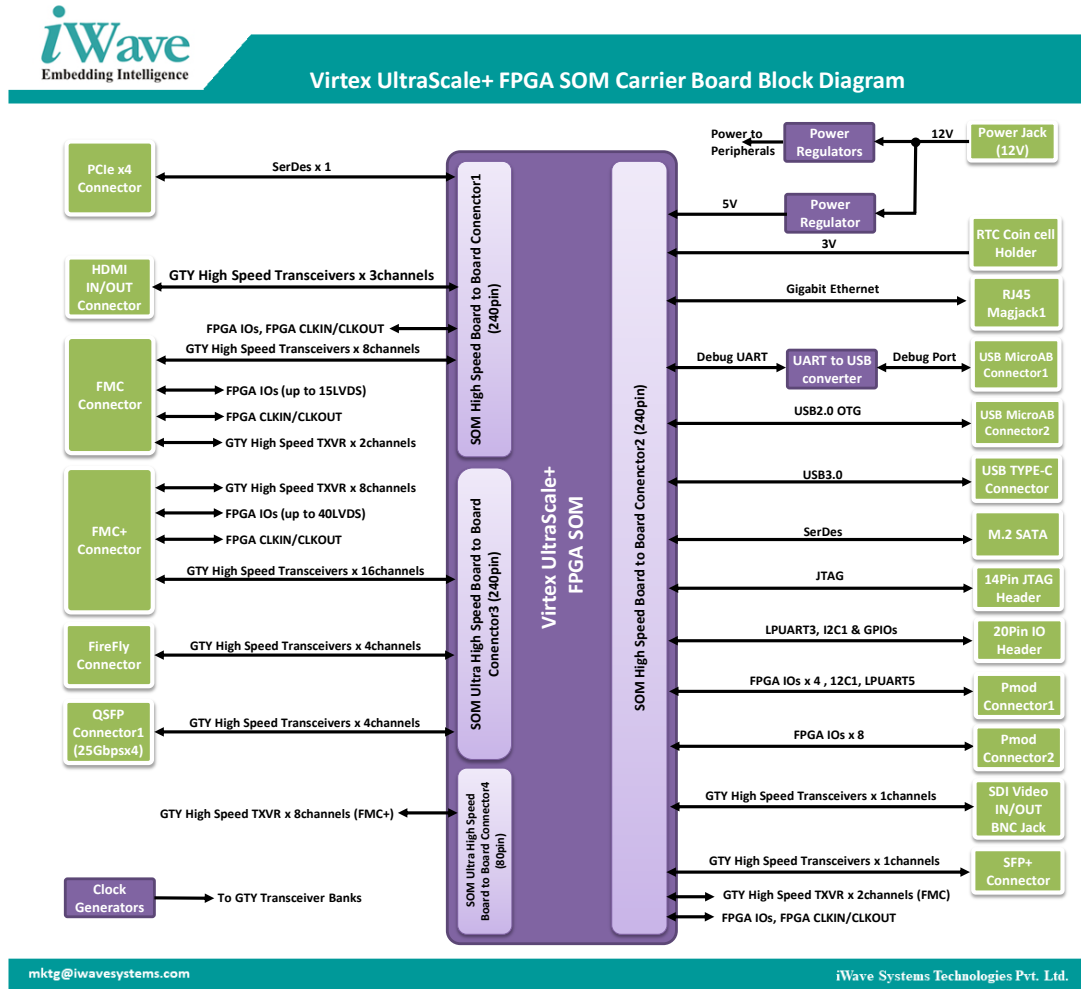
iWave
Embedding Intelligence

Virtex UltraScale+ FPGA SOM Carrier Board Block Diagram

PCIe x4 Connector
SerDes x 1

HDMI IN/OUT Connector
GTY High Speed Transceivers x 3channels

FPGA IOs, FPGA CLKIN/CLKOUT
GTY High Speed Transceivers x 8channels

FMC Connector
FPGA IOs (up to 15LVDS)
FPGA CLKIN/CLKOUT
GTY High Speed TXVR x 2channels

FMC+ Connector
GTY High Speed TXVR x 8channels
FPGA IOs (up to 40LVDS)
FPGA CLKIN/CLKOUT
GTY High Speed Transceivers x 16channels

FireFly Connector
GTY High Speed Transceivers x 4channels

QSFP Connector1 (25Gbpsx4)
GTY High Speed Transceivers x 4channels

GTY High Speed TXVR x 8channels (FMC+)

Clock Generators
To GTY Transceiver Banks

SOM High Speed Board to Board Conenctor1 (240pin)

SOM Ultra High Speed Board to Board Conenctor3 (240pin)

SOM Ultra High Speed Board to Board Connector4 (80pin)

Virtex UltraScale+ FPGA SOM

SOM High Speed Board to Board Conenctor2 (240pin)

Power to Peripherals
Power Regulators
12V
Power Jack (12V)
5V
Power Regulator
3V
RTC Coin cell Holder
Gigabit Ethernet
RJ45 Magjack1
Debug UART
UART to USB converter
Debug Port
USB MicroAB Connector1
USB2.0 OTG
USB MicroAB Connector2
USB3.0
USB TYPE-C Connector
SerDes
M.2 SATA
JTAG
14Pin JTAG Header
LPUART3, I2C1 & GPIOs
20Pin IO Header
FPGA IOs x 4 , 12C1, LPUART5
Pmod Connector1
FPGA IOs x 8
Pmod Connector2
GTY High Speed Transceivers x 1channels
SDI Video IN/OUT BNC Jack
GTY High Speed Transceivers x 1channels
SFP+ Connector
GTY High Speed TXVR x 2channels (FMC)
FPGA IOs, FPGA CLKIN/CLKOUT

mktg@iwavesystems.com
iWave Systems Technologies Pvt. Ltd.